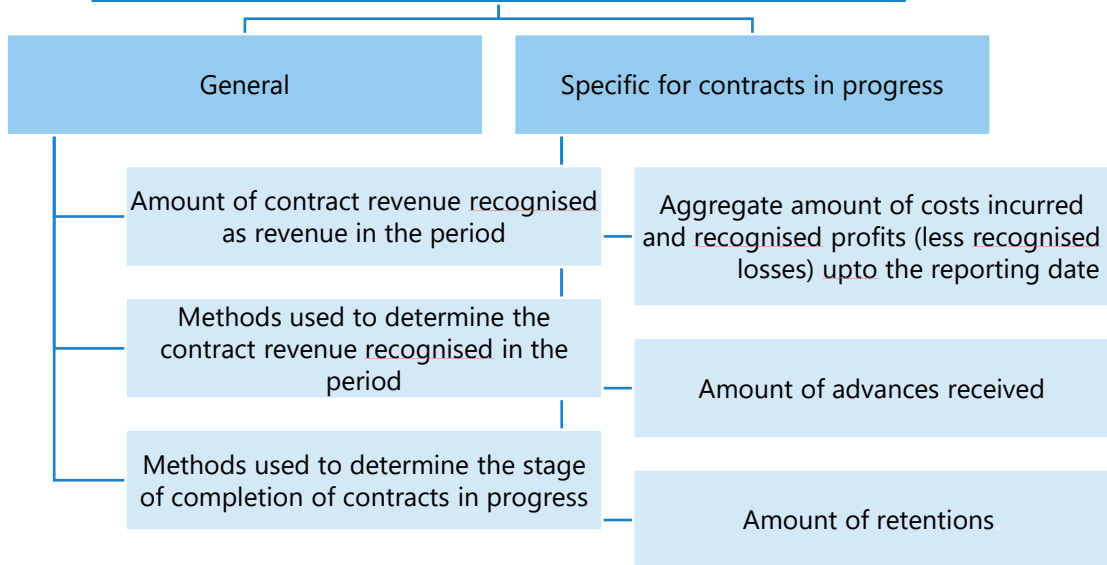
General

Specific for contracts in progress

Amount of contract revenue recognised as revenue in the period

Methods used to determine the contract revenue recognised in the period

Methods used to determine the stage of completion of contracts in progress

Aggregate amount of costs incurred and recognised profits (less recognised losses) upto the reporting date

Amount of advances received

Amount of retentions.